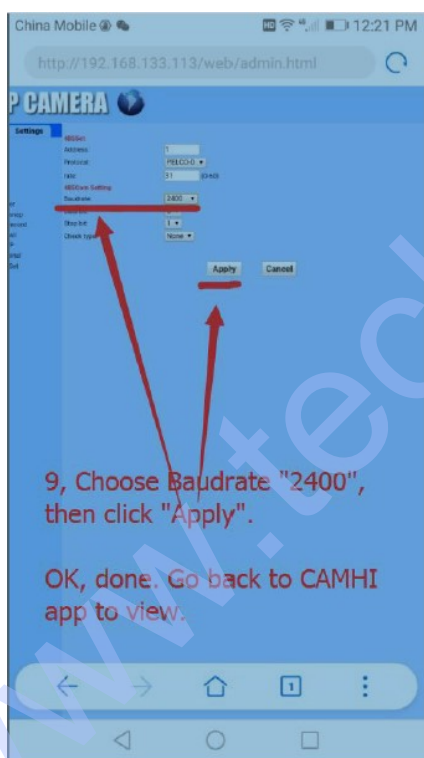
China Mobile

12:21 PM

http://192.168.133.113/web/admin.html

P CAMERA

Settings

485Set

Address 1

Protocol PELCO-D

rate 51 (0-63)

485Com Setting

Baudrate 2400

Data bit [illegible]

Stop bit 1

Check type None

Apply Cancel

9, Choose Baudrate "2400", then click "Apply".

OK, done. Go back to CAMHI app to view.

1

www.tec